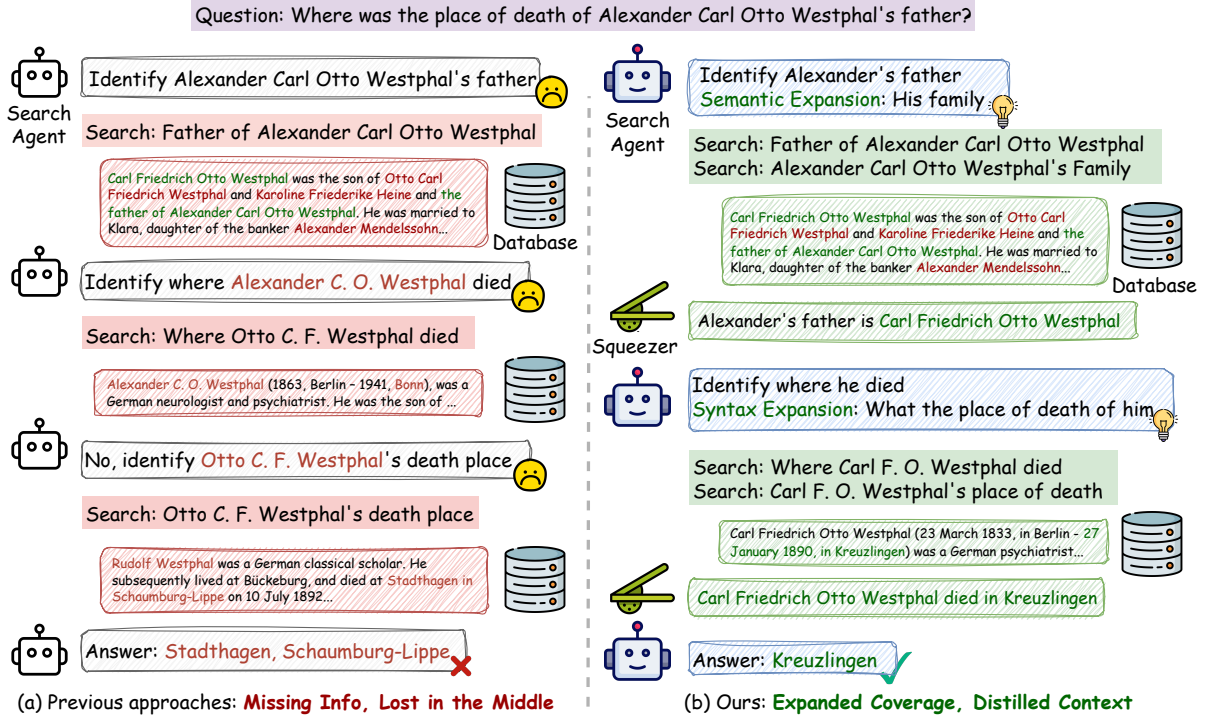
Question: Where was the place of death of Alexander Carl Otto Westphal's father?

Search Agent

Identify Alexander Carl Otto Westphal's father

Search: Father of Alexander Carl Otto Westphal

Carl Friedrich Otto Westphal was the son of Otto Carl Friedrich Westphal and Karoline Friederike Heine and the father of Alexander Carl Otto Westphal. He was married to Klara, daughter of the banker Alexander Mendelssohn...

Database

Identify where Alexander C. O. Westphal died

Search: Where Otto C. F. Westphal died

Alexander C. O. Westphal (1863, Berlin – 1941, Bonn), was a German neurologist and psychiatrist. He was the son of ...

No, identify Otto C. F. Westphal's death place

Search: Otto C. F. Westphal's death place

Rudolf Westphal was a German classical scholar. He subsequently lived at Bückeburg, and died at Stadthagen in Schaumburg-Lippe on 10 July 1892...

Answer: Stadthagen, Schaumburg-Lippe

(a) Previous approaches: Missing Info, Lost in the Middle

Search Agent

Identify Alexander's father
Semantic Expansion: His family

Search: Father of Alexander Carl Otto Westphal
Search: Alexander Carl Otto Westphal's Family

Carl Friedrich Otto Westphal was the son of Otto Carl Friedrich Westphal and Karoline Friederike Heine and the father of Alexander Carl Otto Westphal. He was married to Klara, daughter of the banker Alexander Mendelssohn...

Database

Squeezer

Alexander's father is Carl Friedrich Otto Westphal

Identify where he died
Syntax Expansion: What the place of death of him

Search: Where Carl F. O. Westphal died
Search: Carl F. O. Westphal's place of death

Carl Friedrich Otto Westphal (23 March 1833, in Berlin - 27 January 1890, in Kreuzlingen) was a German psychiatrist...

Carl Friedrich Otto Westphal died in Kreuzlingen

Answer: Kreuzlingen

(b) Ours: Expanded Coverage, Distilled Context